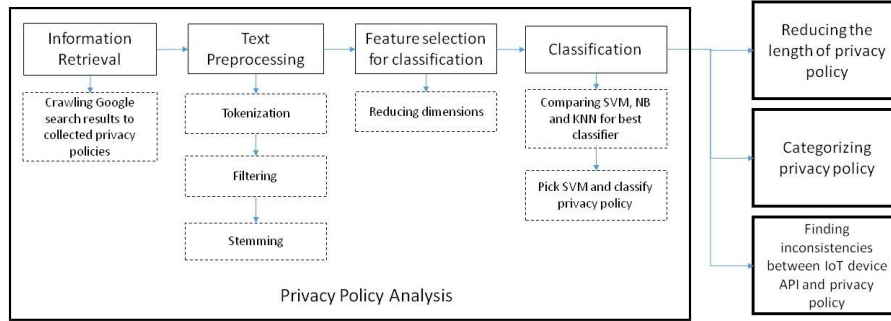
Information Retrieval

Crawling Google search results to collected privacy policies

Text Preprocessing

Tokenization

Filtering

Stemming

Feature selection for classification

Reducing dimensions

Classification

Comparing SVM, NB and KNN for best classifier

Pick SVM and classify privacy policy

Privacy Policy Analysis

Reducing the length of privacy policy

Categorizing privacy policy

Finding inconsistencies between IoT device API and privacy policy